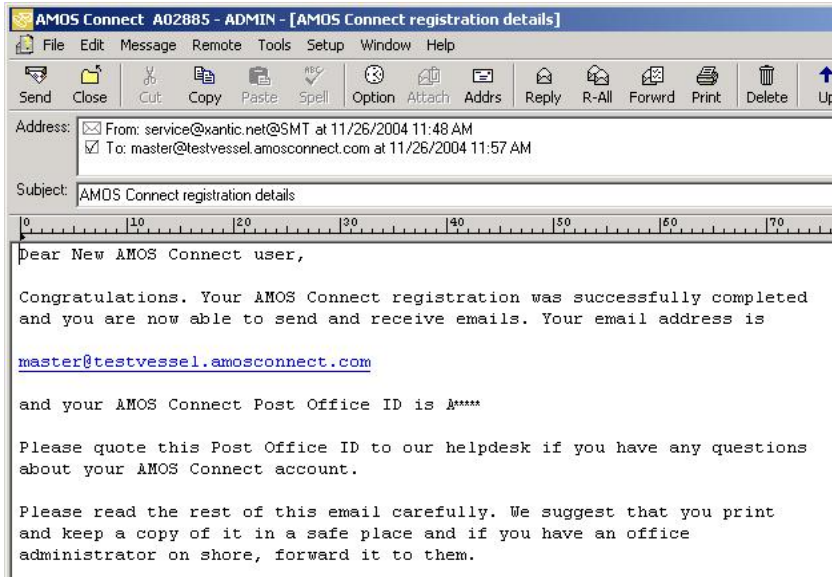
AMOS Connect A02885 - ADMIN - [AMOS Connect registration details]

File Edit Message Remote Tools Setup Window Help

Send Close Cut Copy Paste Spell Option Attach Addrs Reply R-All Forwrd Print Delete Up

Address: From: service@xantic.net@SMT at 11/26/2004 11:48 AM
To: master@testvessel.amosconnect.com at 11/26/2004 11:57 AM

Subject: AMOS Connect registration details

0 10 20 30 40 50 60 70

Dear New AMOS Connect user,

Congratulations. Your AMOS Connect registration was successfully completed and you are now able to send and receive emails. Your email address is

master@testvessel.amosconnect.com

and your AMOS Connect Post Office ID is A*****

Please quote this Post Office ID to our helpdesk if you have any questions about your AMOS Connect account.

Please read the rest of this email carefully. We suggest that you print and keep a copy of it in a safe place and if you have an office administrator on shore, forward it to them.